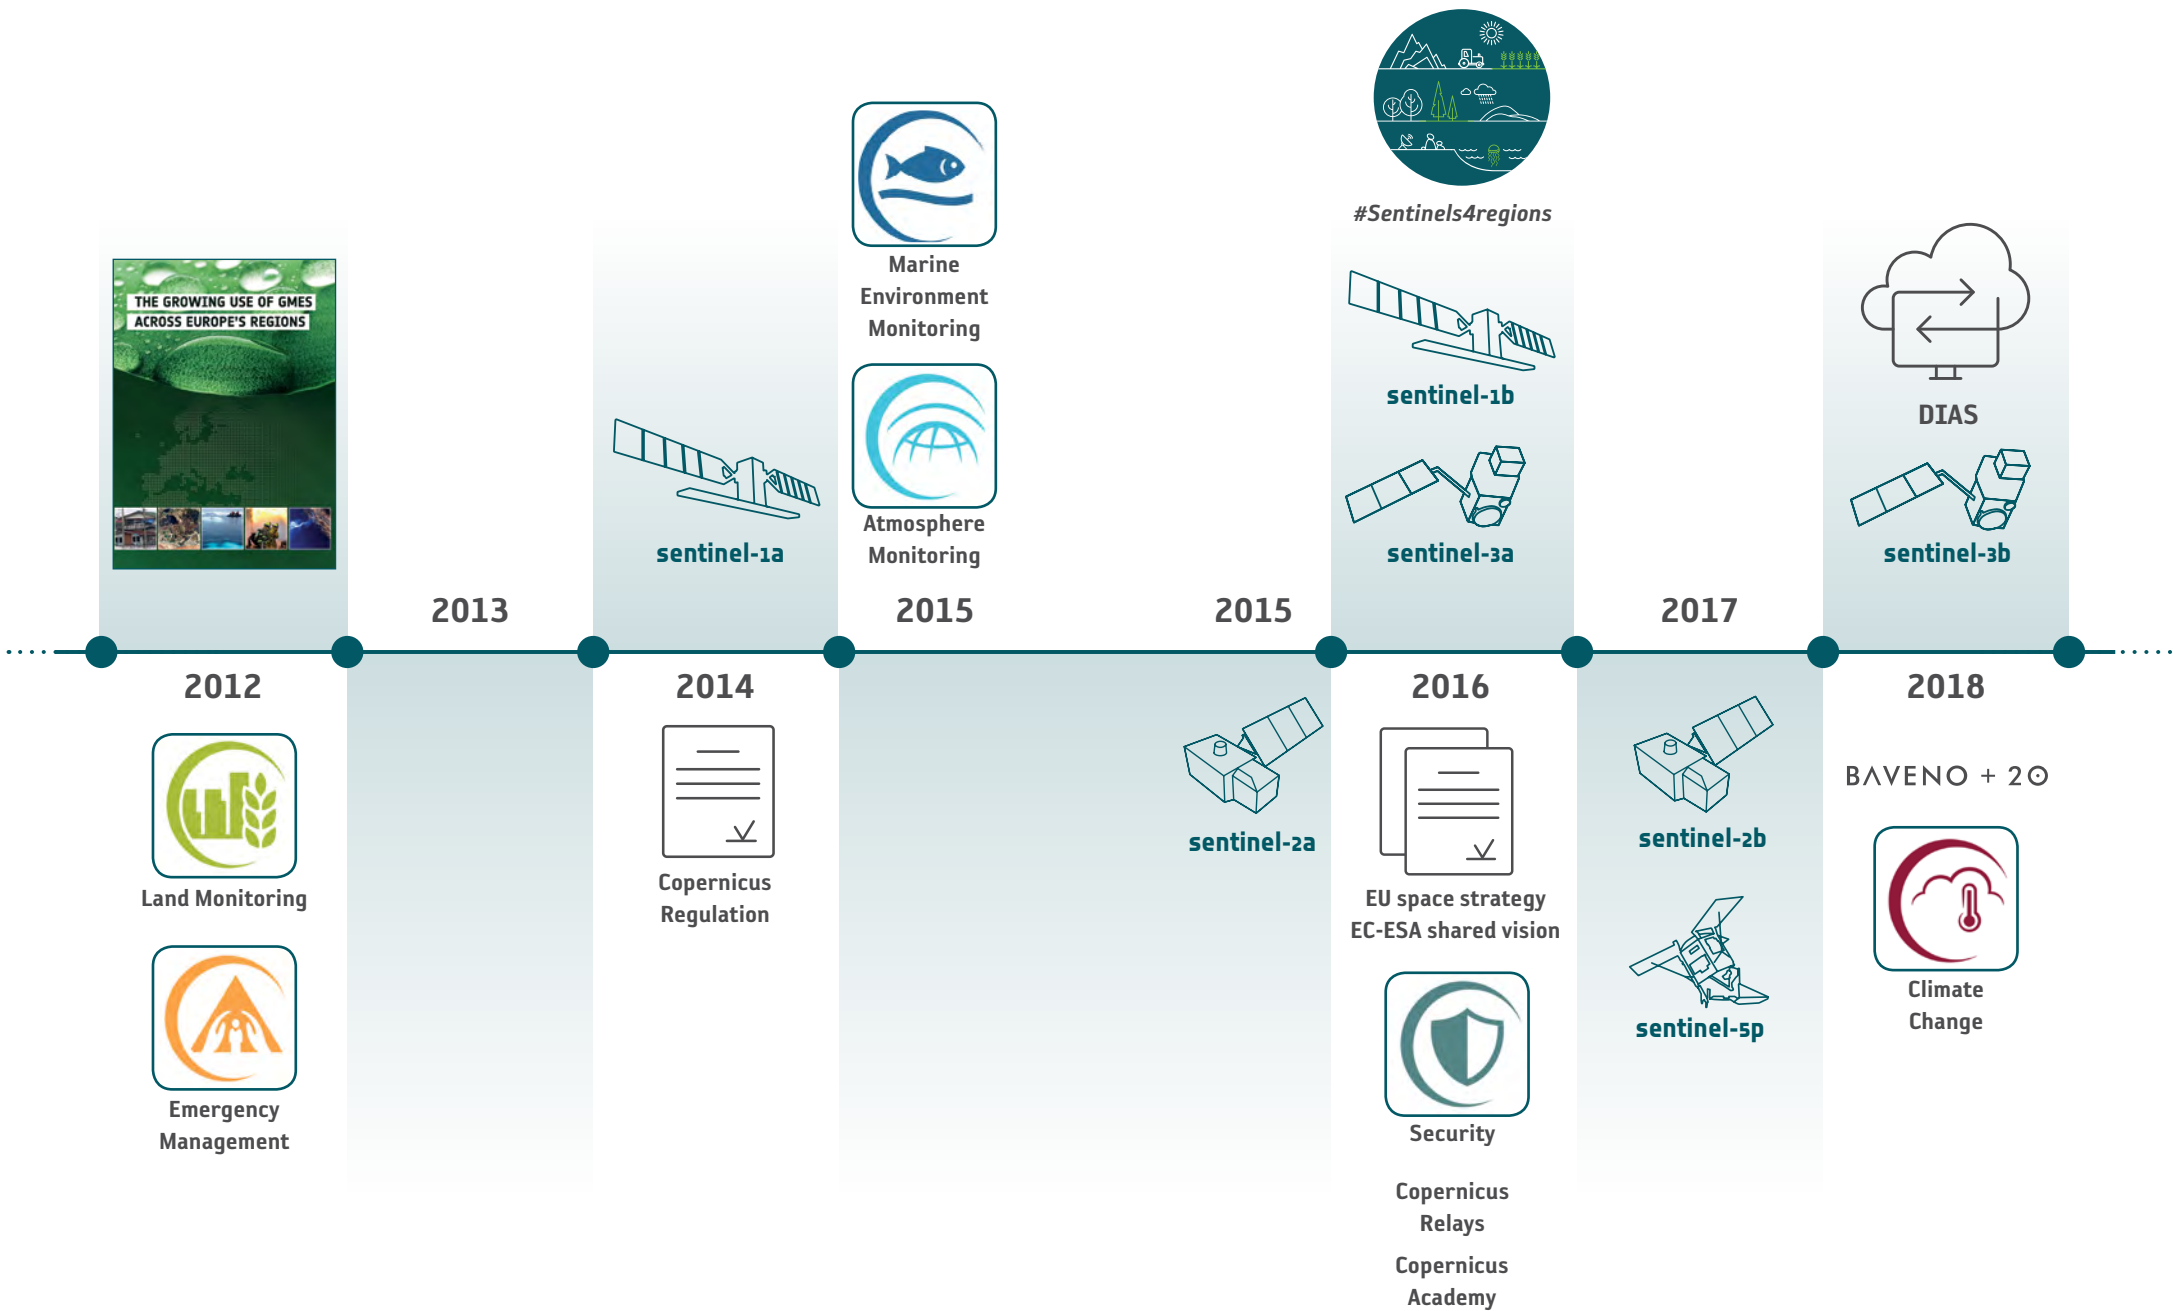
THE GROWING USE OF GMES ACROSS EUROPE'S REGIONS

Marine Environment Monitoring

#Sentinels4regions

sentinel-1a

Atmosphere Monitoring

sentinel-1b

DIAS

sentinel-3a

sentinel-3b

2013

2015

2015

2017

2012

2014

2016

2018

Land Monitoring

Emergency Management

Copernicus Regulation

sentinel-2a

EU space strategy EC-ESA shared vision

Security

Copernicus Relays

Copernicus Academy

sentinel-2b

sentinel-5p

BAVENO + 20

Climate Change